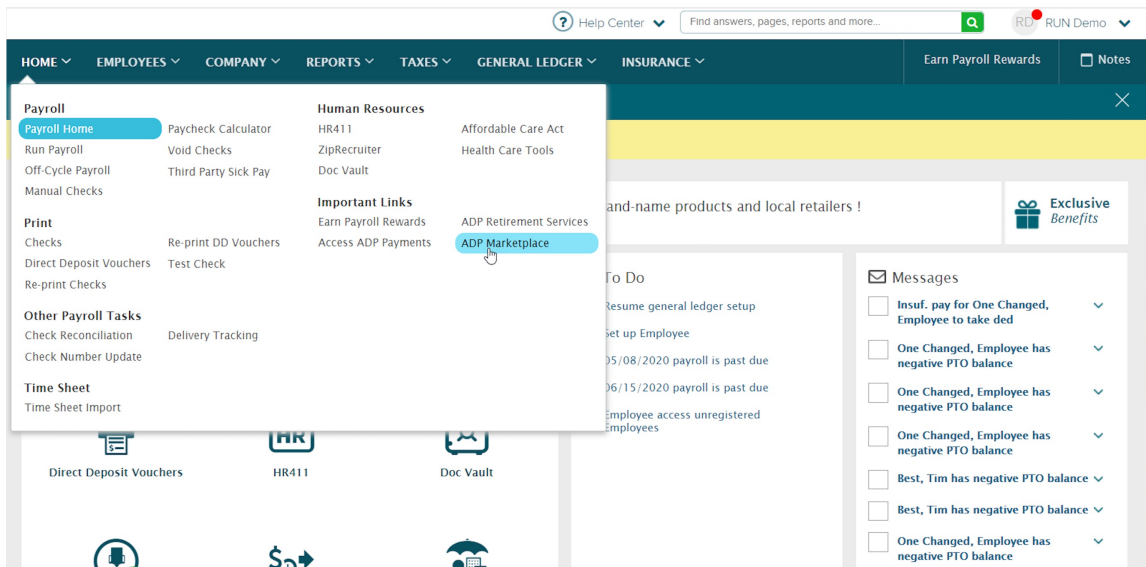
Help Center
Find answers, pages, reports and more...
RD RUN Demo

HOME EMPLOYEES COMPANY REPORTS TAXES GENERAL LEDGER INSURANCE
Earn Payroll Rewards
Notes

Payroll
Payroll Home
Run Payroll
Off-Cycle Payroll
Manual Checks

Paycheck Calculator
Void Checks
Third Party Sick Pay

Print
Checks
Direct Deposit Vouchers
Re-print Checks

Re-print DD Vouchers
Test Check

Other Payroll Tasks
Check Reconciliation
Check Number Update

Delivery Tracking

Time Sheet
Time Sheet Import

Human Resources
HR411
ZipRecruiter
Doc Vault

Affordable Care Act
Health Care Tools

Important Links
Earn Payroll Rewards
Access ADP Payments

ADP Retirement Services
ADP Marketplace

and-name products and local retailers !

Exclusive Benefits

To Do
Resume general ledger setup
et up Employee
05/08/2020 payroll is past due
06/15/2020 payroll is past due
Employee access unregistered Employees

Messages
Insuf. pay for One Changed, Employee to take ded
One Changed, Employee has negative PTO balance
One Changed, Employee has negative PTO balance
One Changed, Employee has negative PTO balance
Best, Tim has negative PTO balance
Best, Tim has negative PTO balance
One Changed, Employee has negative PTO balance

Direct Deposit Vouchers
HR
HR411
Doc Vault